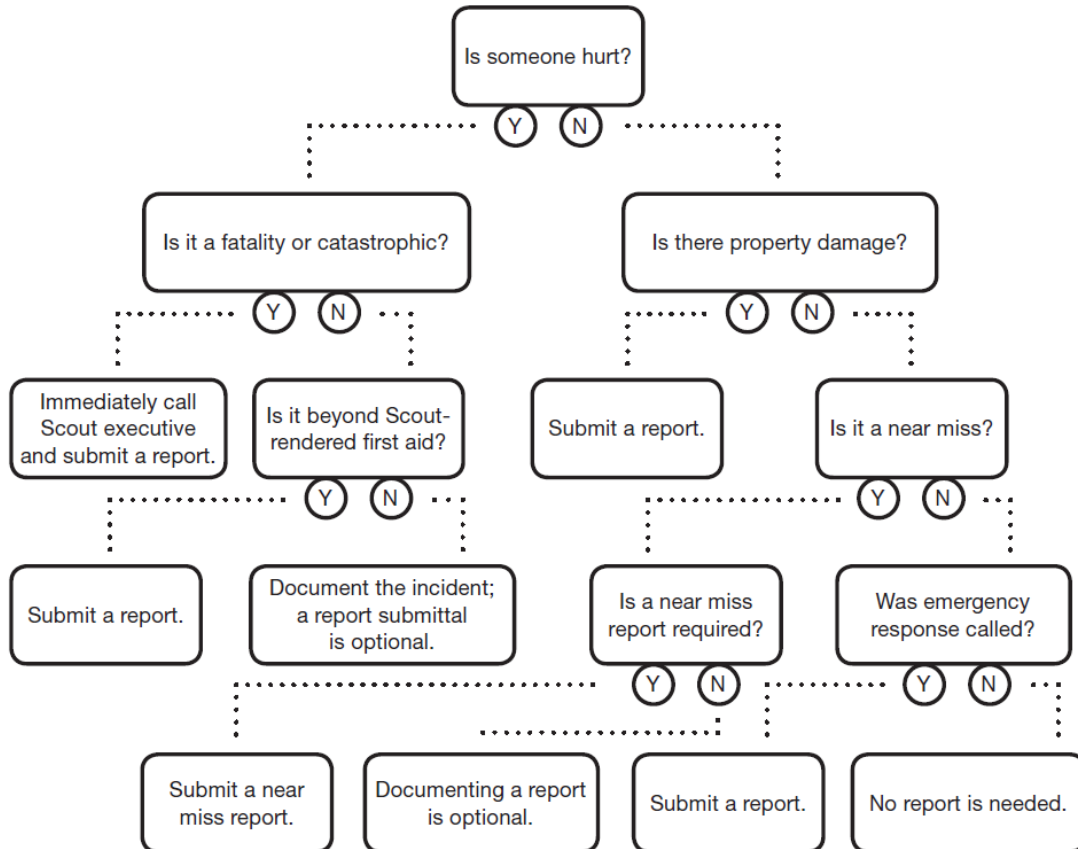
Is someone hurt?

Y N

Is it a fatality or catastrophic?

Y N

Immediately call Scout executive and submit a report.

Is it beyond Scout-rendered first aid?

Y N

Submit a report.

Document the incident; a report submittal is optional.

Is there property damage?

Y N

Submit a report.

Is it a near miss?

Y N

Is a near miss report required?

Y N

Was emergency response called?

Y N

Submit a near miss report.

Documenting a report is optional.

Submit a report.

No report is needed.